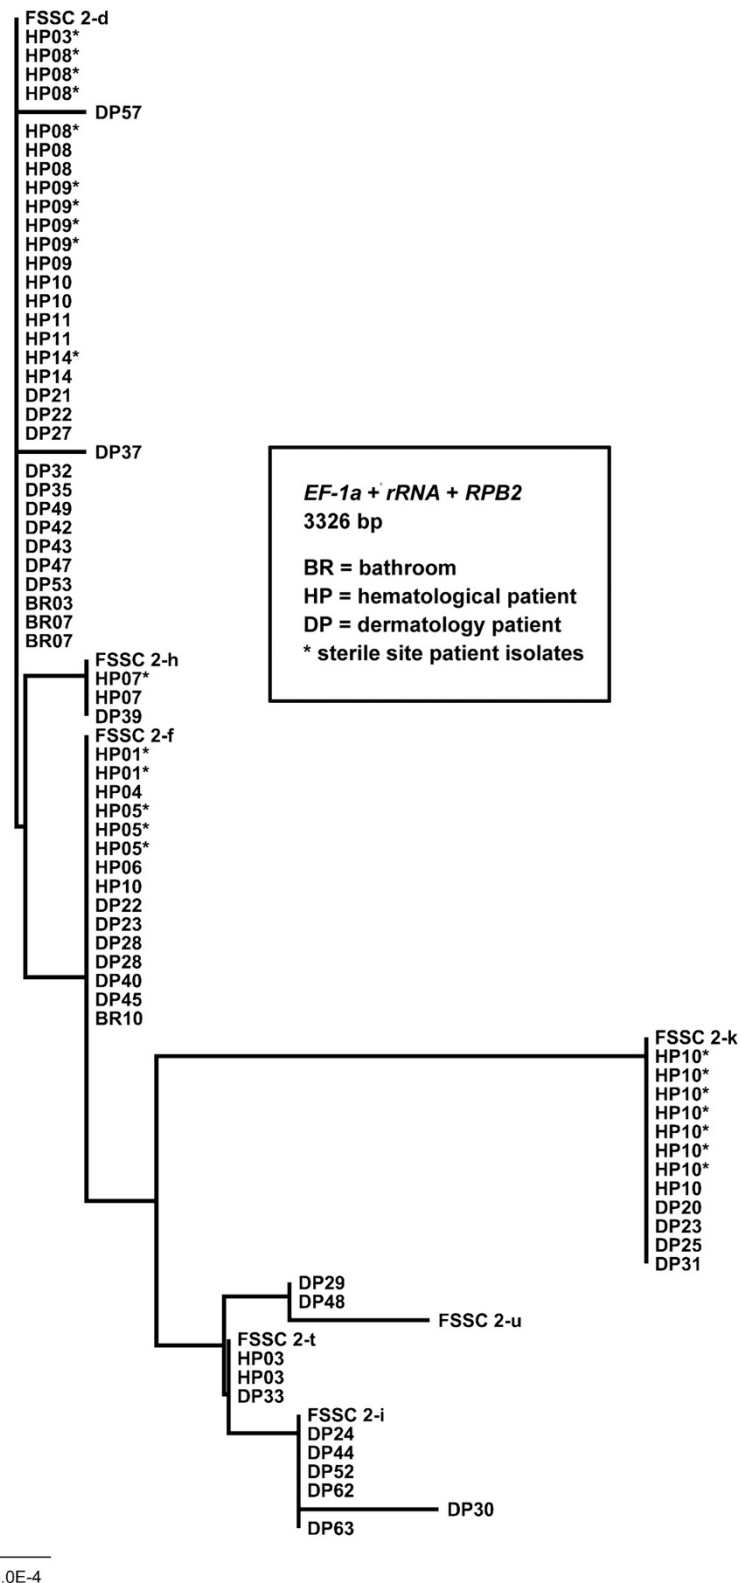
FSSC 2-d
HP03*
HP08*
HP08*
HP08*
DP57
HP08*
HP08
HP08
HP09*
HP09*
HP09*
HP09*
HP09
HP10
HP10
HP11
HP11
HP14*
HP14
DP21
DP22
DP27
DP37
DP32
DP35
DP49
DP42
DP43
DP47
DP53
BR03
BR07
BR07

*EF-1a + rRNA + RPB2*
3326 bp

BR = bathroom
HP = hematological patient
DP = dermatology patient
* sterile site patient isolates

FSSC 2-h
HP07*
HP07
DP39
FSSC 2-f
HP01*
HP01*
HP04
HP05*
HP05*
HP05*
HP06
HP10
DP22
DP23
DP28
DP28
DP40
DP45
BR10
FSSC 2-k
HP10*
HP10*
HP10*
HP10*
HP10*
HP10*
HP10*
HP10
DP20
DP23
DP25
DP31
DP29
DP48
FSSC 2-u
FSSC 2-t
HP03
HP03
DP33
FSSC 2-i
DP24
DP44
DP52
DP62
DP30
DP63
.0E-4